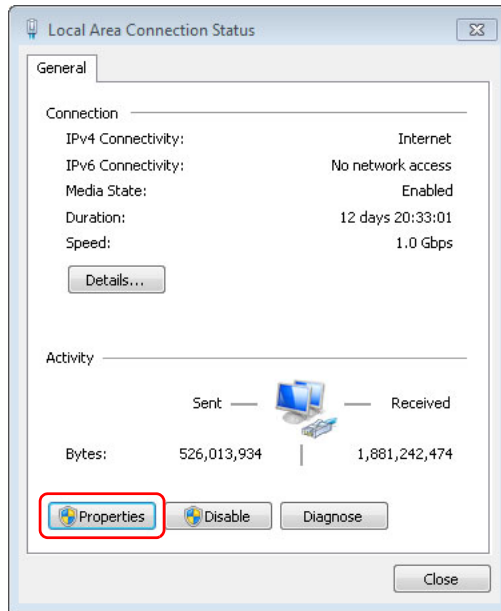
Local Area Connection Status

General

Connection

IPv4 Connectivity: Internet
IPv6 Connectivity: No network access
Media State: Enabled
Duration: 12 days 20:33:01
Speed: 1.0 Gbps

Details...

Activity

Sent — — Received

Bytes: 526,013,934 | 1,881,242,474

Properties Disable Diagnose

Close